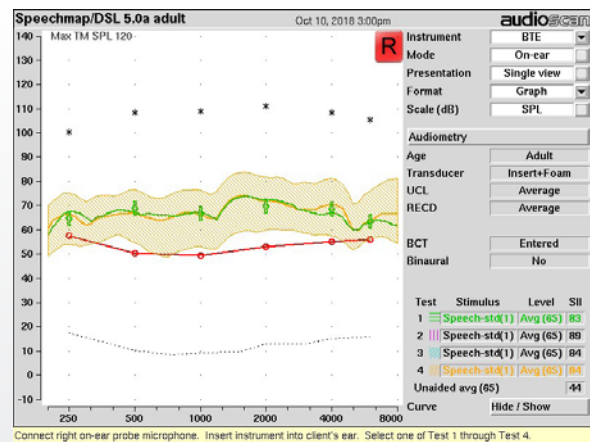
Speechmap/DSL 5.0a adult
Oct 10, 2018 3:00pm
audioscan

Max TM SPL 120

R

140
130
120
110
100
90
80
70
60
50
40
30
20
10
0
-10

250
500
1000
2000
4000
8000

Instrument: BTE
Mode: On-ear
Presentation: Single view
Format: Graph
Scale (dB): SPL

Audiometry
Age: Adult
Transducer: Insert+Foam
UCL: Average
RECD: Average

BCT: Entered
Binaural: No

| Test | Stimulus | Level | SII |
|---|---|---|---|
| 1 | Speech-std(1) | Avg (65) | 83 |
| 2 | Speech-std(1) | Avg (65) | 89 |
| 3 | Speech-std(1) | Avg (65) | 84 |
| 4 | Speech-std(1) | Avg (65) | 84 |

Unaided avg (65) 44

Curve: Hide / Show

Connect right on-ear probe microphone. Insert instrument into client's ear. Select one of Test 1 through Test 4.